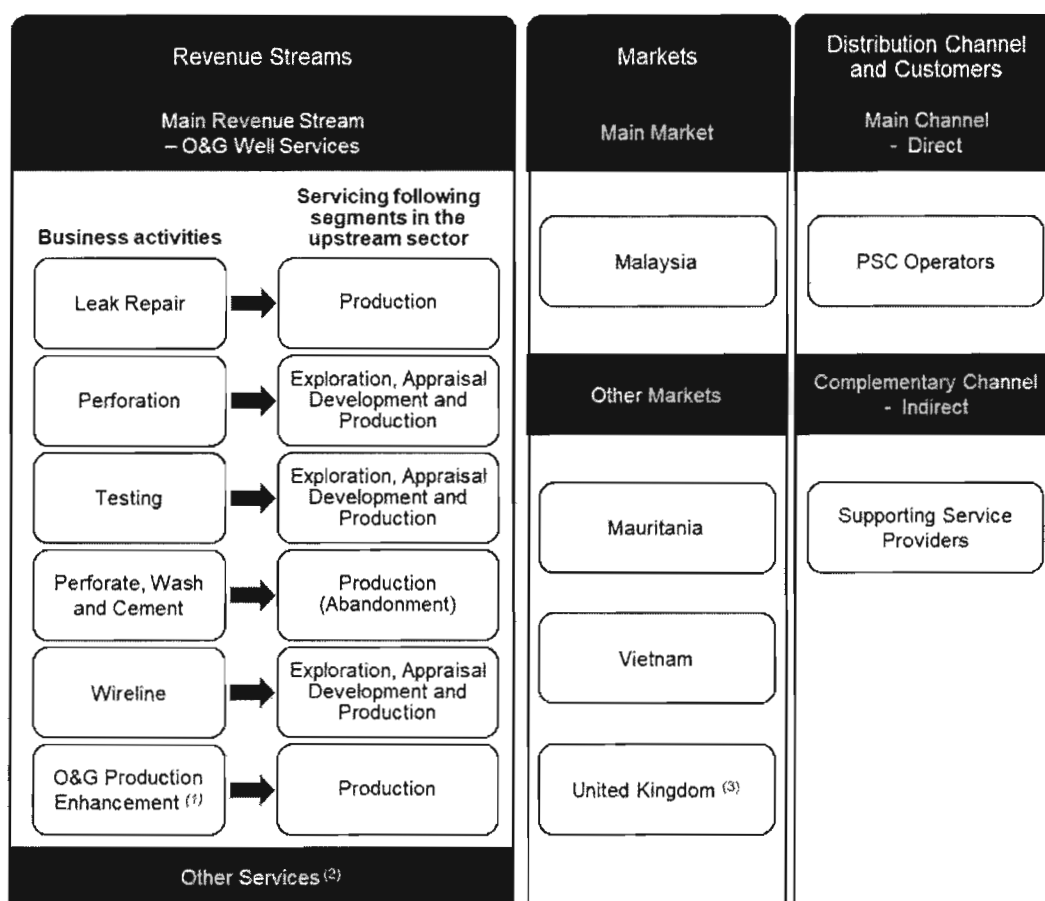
Revenue Streams

Main Revenue Stream – O&G Well Services

Business activities

Servicing following segments in the upstream sector

Leak Repair

Production

Perforation

Exploration, Appraisal Development and Production

Testing

Exploration, Appraisal Development and Production

Perforate, Wash and Cement

Production (Abandonment)

Wireline

Exploration, Appraisal Development and Production

O&G Production Enhancement $^{(1)}$

Production

Other Services $^{(2)}$

Markets

Main Market

Malaysia

Other Markets

Mauritania

Vietnam

United Kingdom $^{(3)}$

Distribution Channel and Customers

Main Channel - Direct

PSC Operators

Complementary Channel - Indirect

Supporting Service Providers